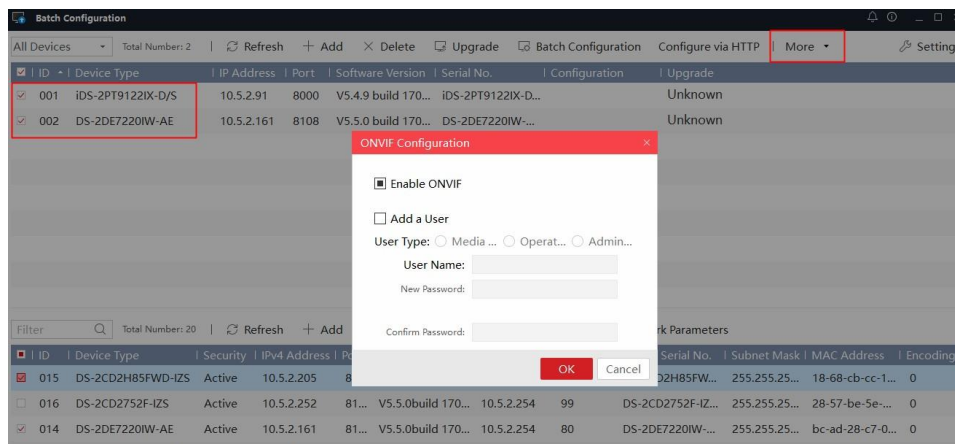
Batch Configuration

All Devices | Total Number: 2 | Refresh | + Add | × Delete | Upgrade | Batch Configuration | Configure via HTTP | More | Setting

| ID | Device Type | IP Address | Port | Software Version | Serial No. | Configuration | Upgrade |
|---|---|---|---|---|---|---|---|
| 001 | iDS-2PT9122IX-D/S | 10.5.2.91 | 8000 | V5.4.9 build 170... | iDS-2PT9122IX-D... | | Unknown |
| 002 | DS-2DE7220IW-AE | 10.5.2.161 | 8108 | V5.5.0 build 170... | DS-2DE7220IW-... | | Unknown |

ONVIF Configuration ×

Enable ONVIF

Add a User

User Type: Media ... Operat... Admin...

User Name:

New Password:

Confirm Password:

OK Cancel

Filter | Total Number: 20 | Refresh | + Add | rk Parameters

| ID | Device Type | Security | IPv4 Address | Po | | | | Serial No. | Subnet Mask | MAC Address | Encoding |
|---|---|---|---|---|---|---|---|---|---|---|---|
| 015 | DS-2CD2H85FWD-IZS | Active | 10.5.2.205 | 8 | | | | D2H85FW... | 255.255.25... | 18-68-cb-cc-1... | 0 |
| 016 | DS-2CD2752F-IZS | Active | 10.5.2.252 | 81... | V5.5.0build 170... | 10.5.2.254 | 99 | DS-2CD2752F-IZ... | 255.255.25... | 28-57-be-5e-... | 0 |
| 014 | DS-2DE7220IW-AE | Active | 10.5.2.161 | 81... | V5.5.0build 170... | 10.5.2.254 | 80 | DS-2DE7220IW-... | 255.255.25... | bc-ad-28-c7-0... | 0 |